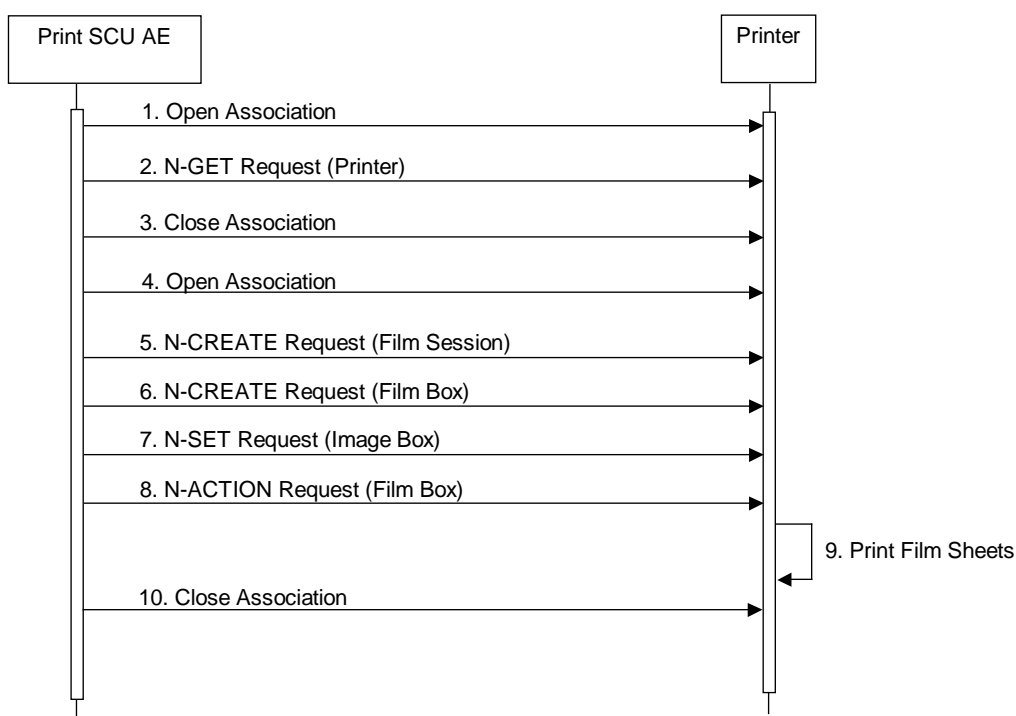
Print SCU AE

Printer

1. Open Association

2. N-GET Request (Printer)

3. Close Association

4. Open Association

5. N-CREATE Request (Film Session)

6. N-CREATE Request (Film Box)

7. N-SET Request (Image Box)

8. N-ACTION Request (Film Box)

9. Print Film Sheets

10. Close Association